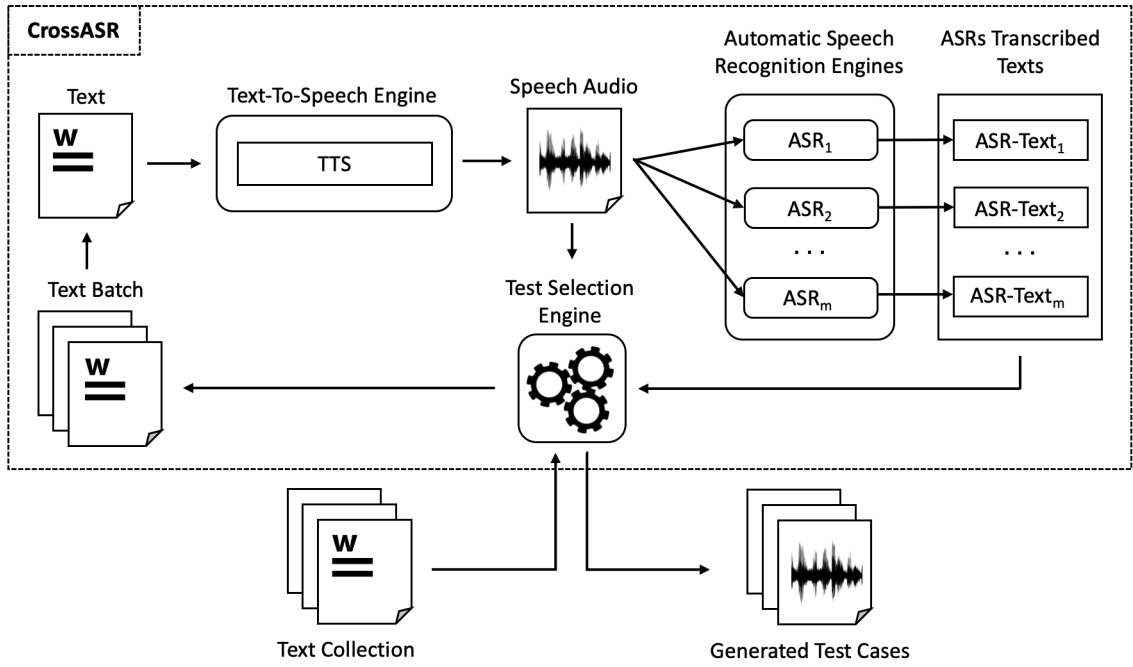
CrossASR

Text

W

Text-To-Speech Engine

TTS

Speech Audio

Automatic Speech Recognition Engines

$ASR_1$

$ASR_2$

. . .

$ASR_m$

ASRs Transcribed Texts

ASR-$Text_1$

ASR-$Text_2$

. . .

ASR-$Text_m$

Text Batch

W

Test Selection Engine

W

Text Collection

Generated Test Cases